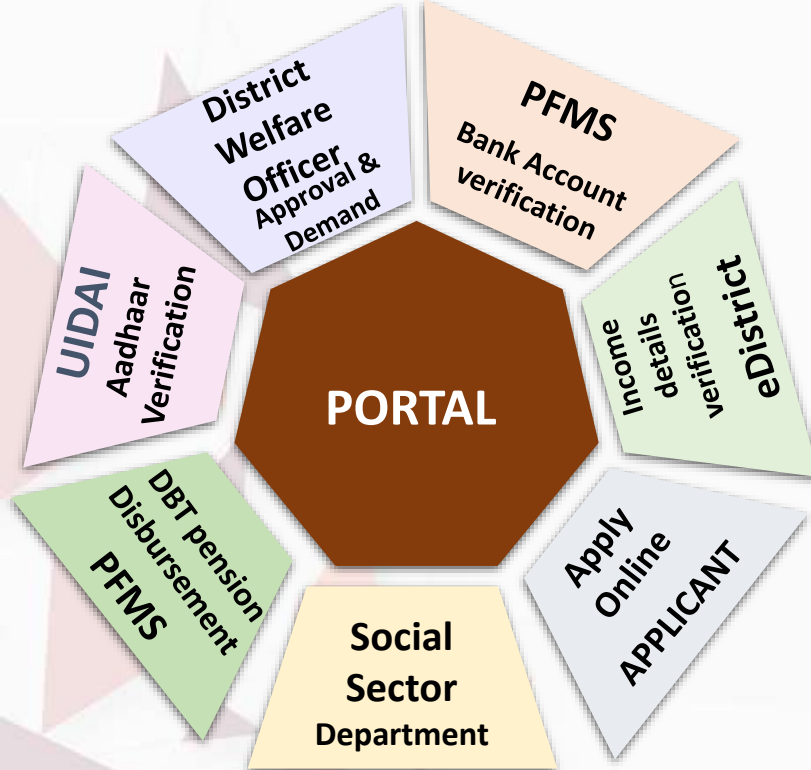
District Welfare Officer
Approval & Demand

PFMS
Bank Account verification

eDistrict
Income details verification

Apply Online
APPLICANT

Social Sector
Department

PFMS
DBT pension Disbursement

UIDAI
Aadhaar Verification

PORTAL